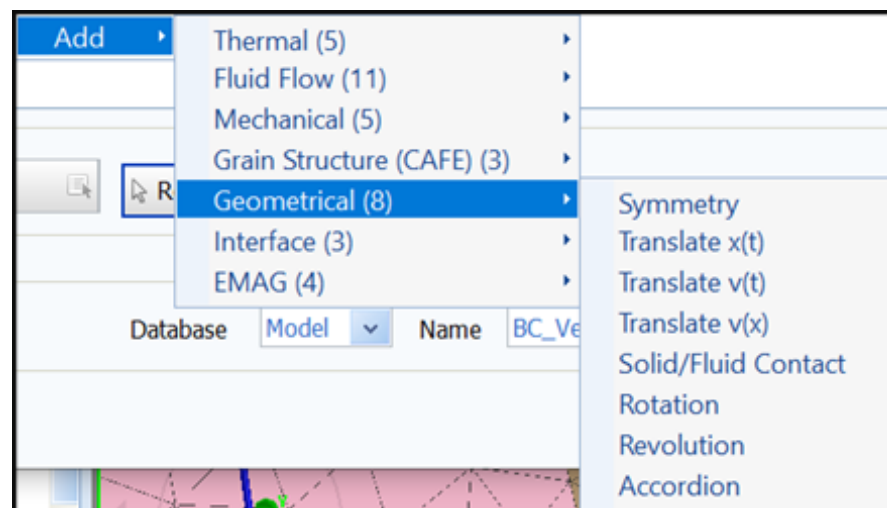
Add

Thermal (5)
Fluid Flow (11)
Mechanical (5)
Grain Structure (CAFE) (3)
Geometrical (8)
Interface (3)
EMAG (4)

R

Database Model Name BC_Ve

Symmetry
Translate x(t)
Translate v(t)
Translate v(x)
Solid/Fluid Contact
Rotation
Revolution
Accordion